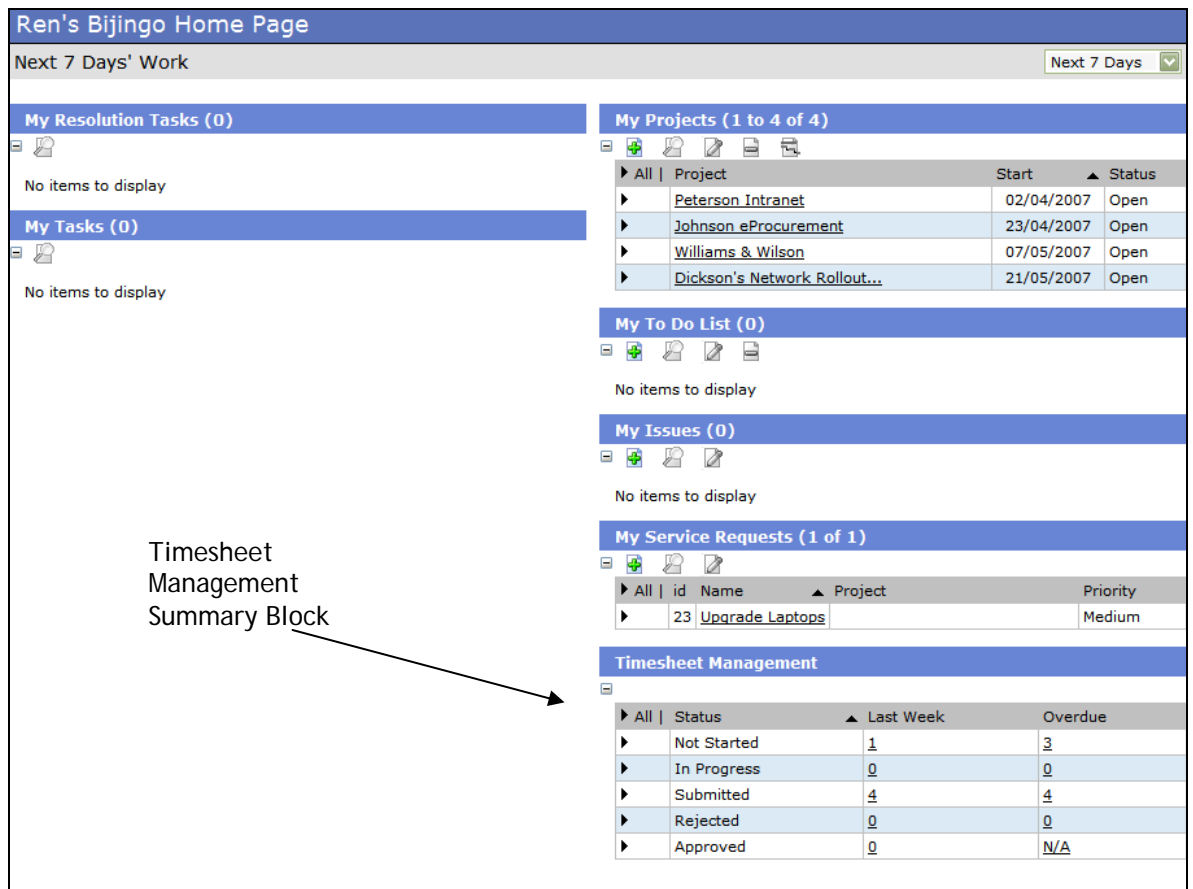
Ren's Bijingo Home Page

Next 7 Days' Work

Next 7 Days

My Resolution Tasks (0)

No items to display

My Tasks (0)

No items to display

My Projects (1 to 4 of 4)

| All | Project | Start | Status |
|---|---|---|---|
|  | Peterson Intranet | 02/04/2007 | Open |
|  | Johnson eProcurement | 23/04/2007 | Open |
|  | Williams & Wilson | 07/05/2007 | Open |
|  | Dickson's Network Rollout... | 21/05/2007 | Open |

My To Do List (0)

No items to display

My Issues (0)

No items to display

My Service Requests (1 of 1)

| All | id | Name | Project | Priority |
|---|---|---|---|---|
|  | 23 | Upgrade Laptops |  | Medium |

Timesheet Management Summary Block

Timesheet Management

| All | Status | Last Week | Overdue |
|---|---|---|---|
|  | Not Started | 1 | 3 |
|  | In Progress | 0 | 0 |
|  | Submitted | 4 | 4 |
|  | Rejected | 0 | 0 |
|  | Approved | 0 | N/A |